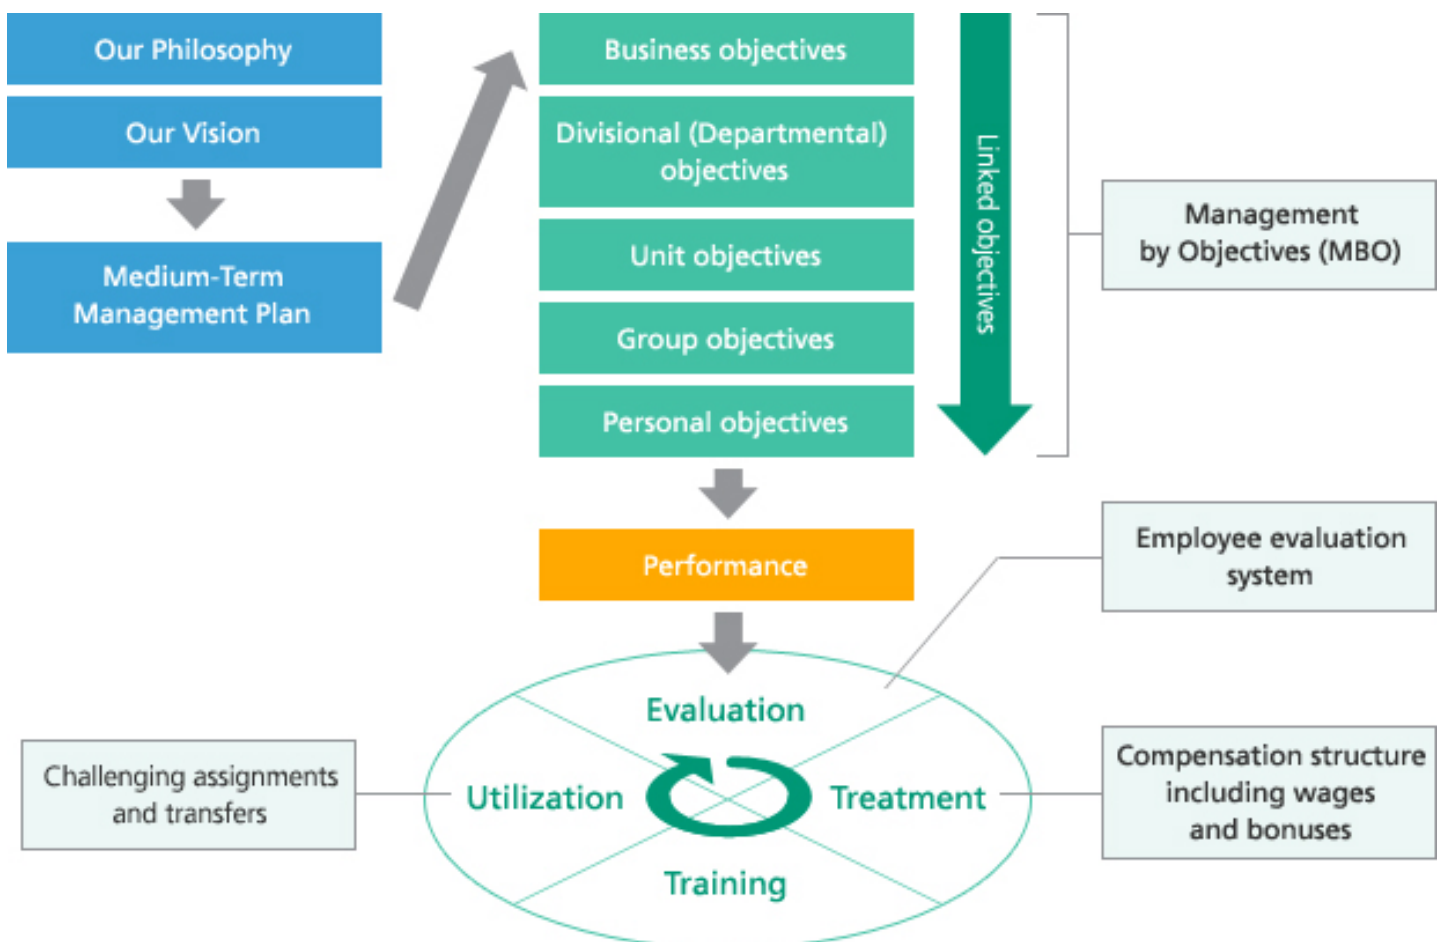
Our Philosophy

Our Vision

Medium-Term Management Plan

Business objectives

Divisional (Departmental) objectives

Unit objectives

Group objectives

Personal objectives

Linked objectives

Management by Objectives (MBO)

Performance

Employee evaluation system

Evaluation

Utilization

Treatment

Training

Challenging assignments and transfers

Compensation structure including wages and bonuses